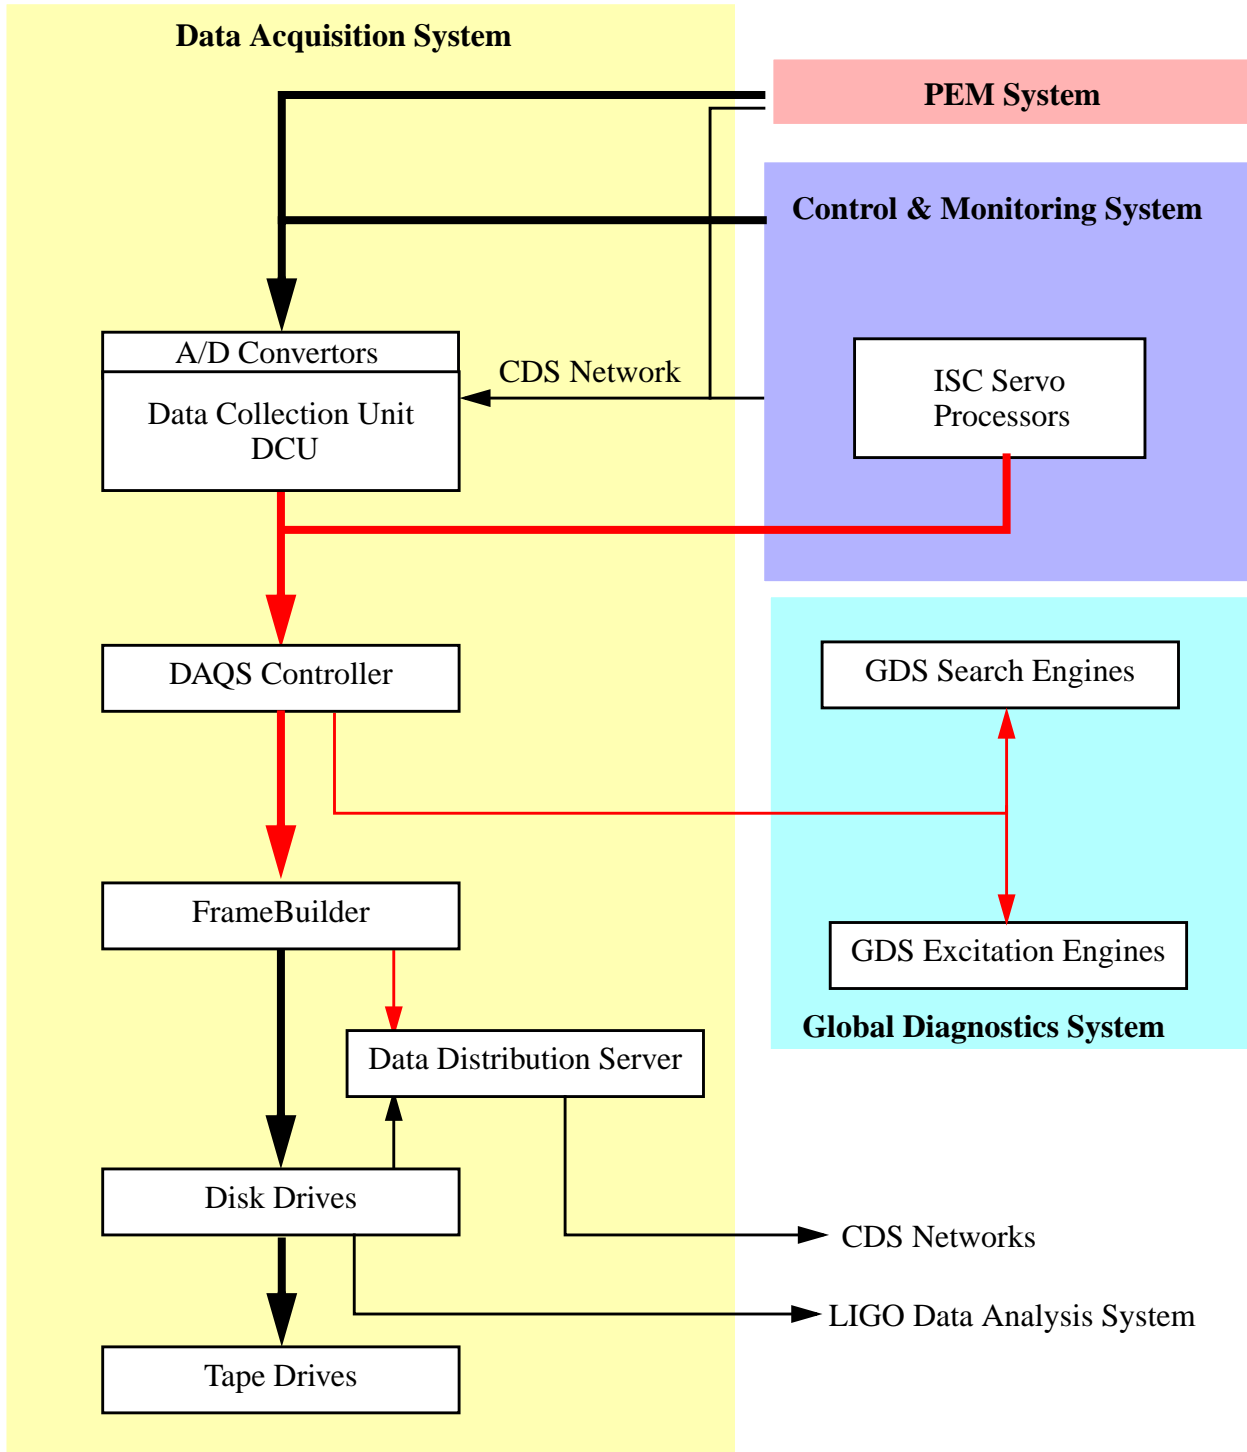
Data Acquisition System

PEM System

Control & Monitoring System

A/D Convertors

Data Collection Unit DCU

CDS Network

ISC Servo Processors

DAQS Controller

GDS Search Engines

FrameBuilder

GDS Excitation Engines

Global Diagnostics System

Data Distribution Server

Disk Drives

CDS Networks

LIGO Data Analysis System

Tape Drives